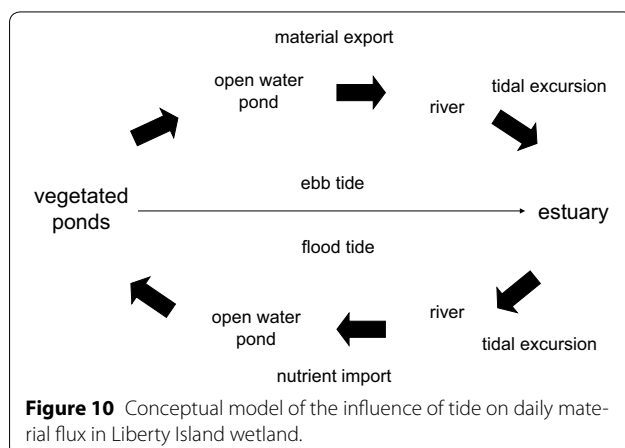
material export

open water pond

river

tidal excursion

vegetated ponds

ebb tide

estuary

flood tide

river

open water pond

tidal excursion

nutrient import

**Figure 10** Conceptual model of the influence of tide on daily material flux in Liberty Island wetland.